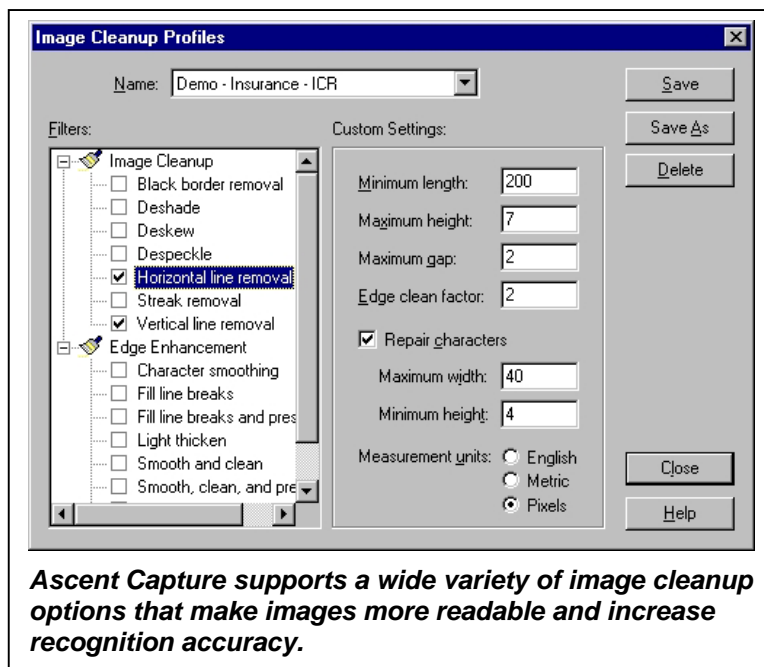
Image Cleanup Profiles

Name: Demo - Insurance - ICR

Save
Save As
Delete

Filters:

Image Cleanup
Black border removal
Deshade
Deskew
Despeckle
Horizontal line removal
Streak removal
Vertical line removal
Edge Enhancement
Character smoothing
Fill line breaks
Fill line breaks and pres
Light thicken
Smooth and clean
Smooth, clean, and pre

Custom Settings:

Minimum length: 200
Maximum height: 7
Maximum gap: 2
Edge clean factor: 2

Repair characters
Maximum width: 40
Minimum height: 4

Measurement units: English
Metric
Pixels

Close
Help

Ascent Capture supports a wide variety of image cleanup options that make images more readable and increase recognition accuracy.